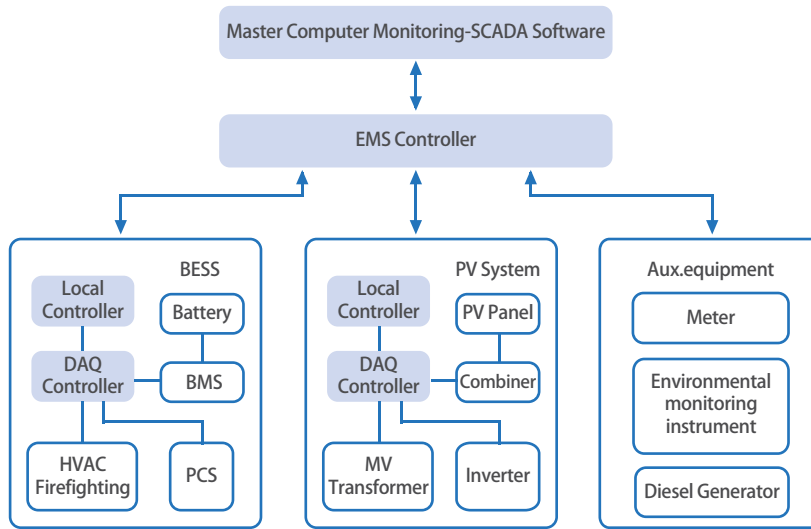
Master Computer Monitoring-SCADA Software

EMS Controller

BESS

Local Controller

Battery

DAQ Controller

BMS

HVAC Firefighting

PCS

PV System

Local Controller

PV Panel

DAQ Controller

Combiner

MV Transformer

Inverter

Aux.equipment

Meter

Environmental monitoring instrument

Diesel Generator